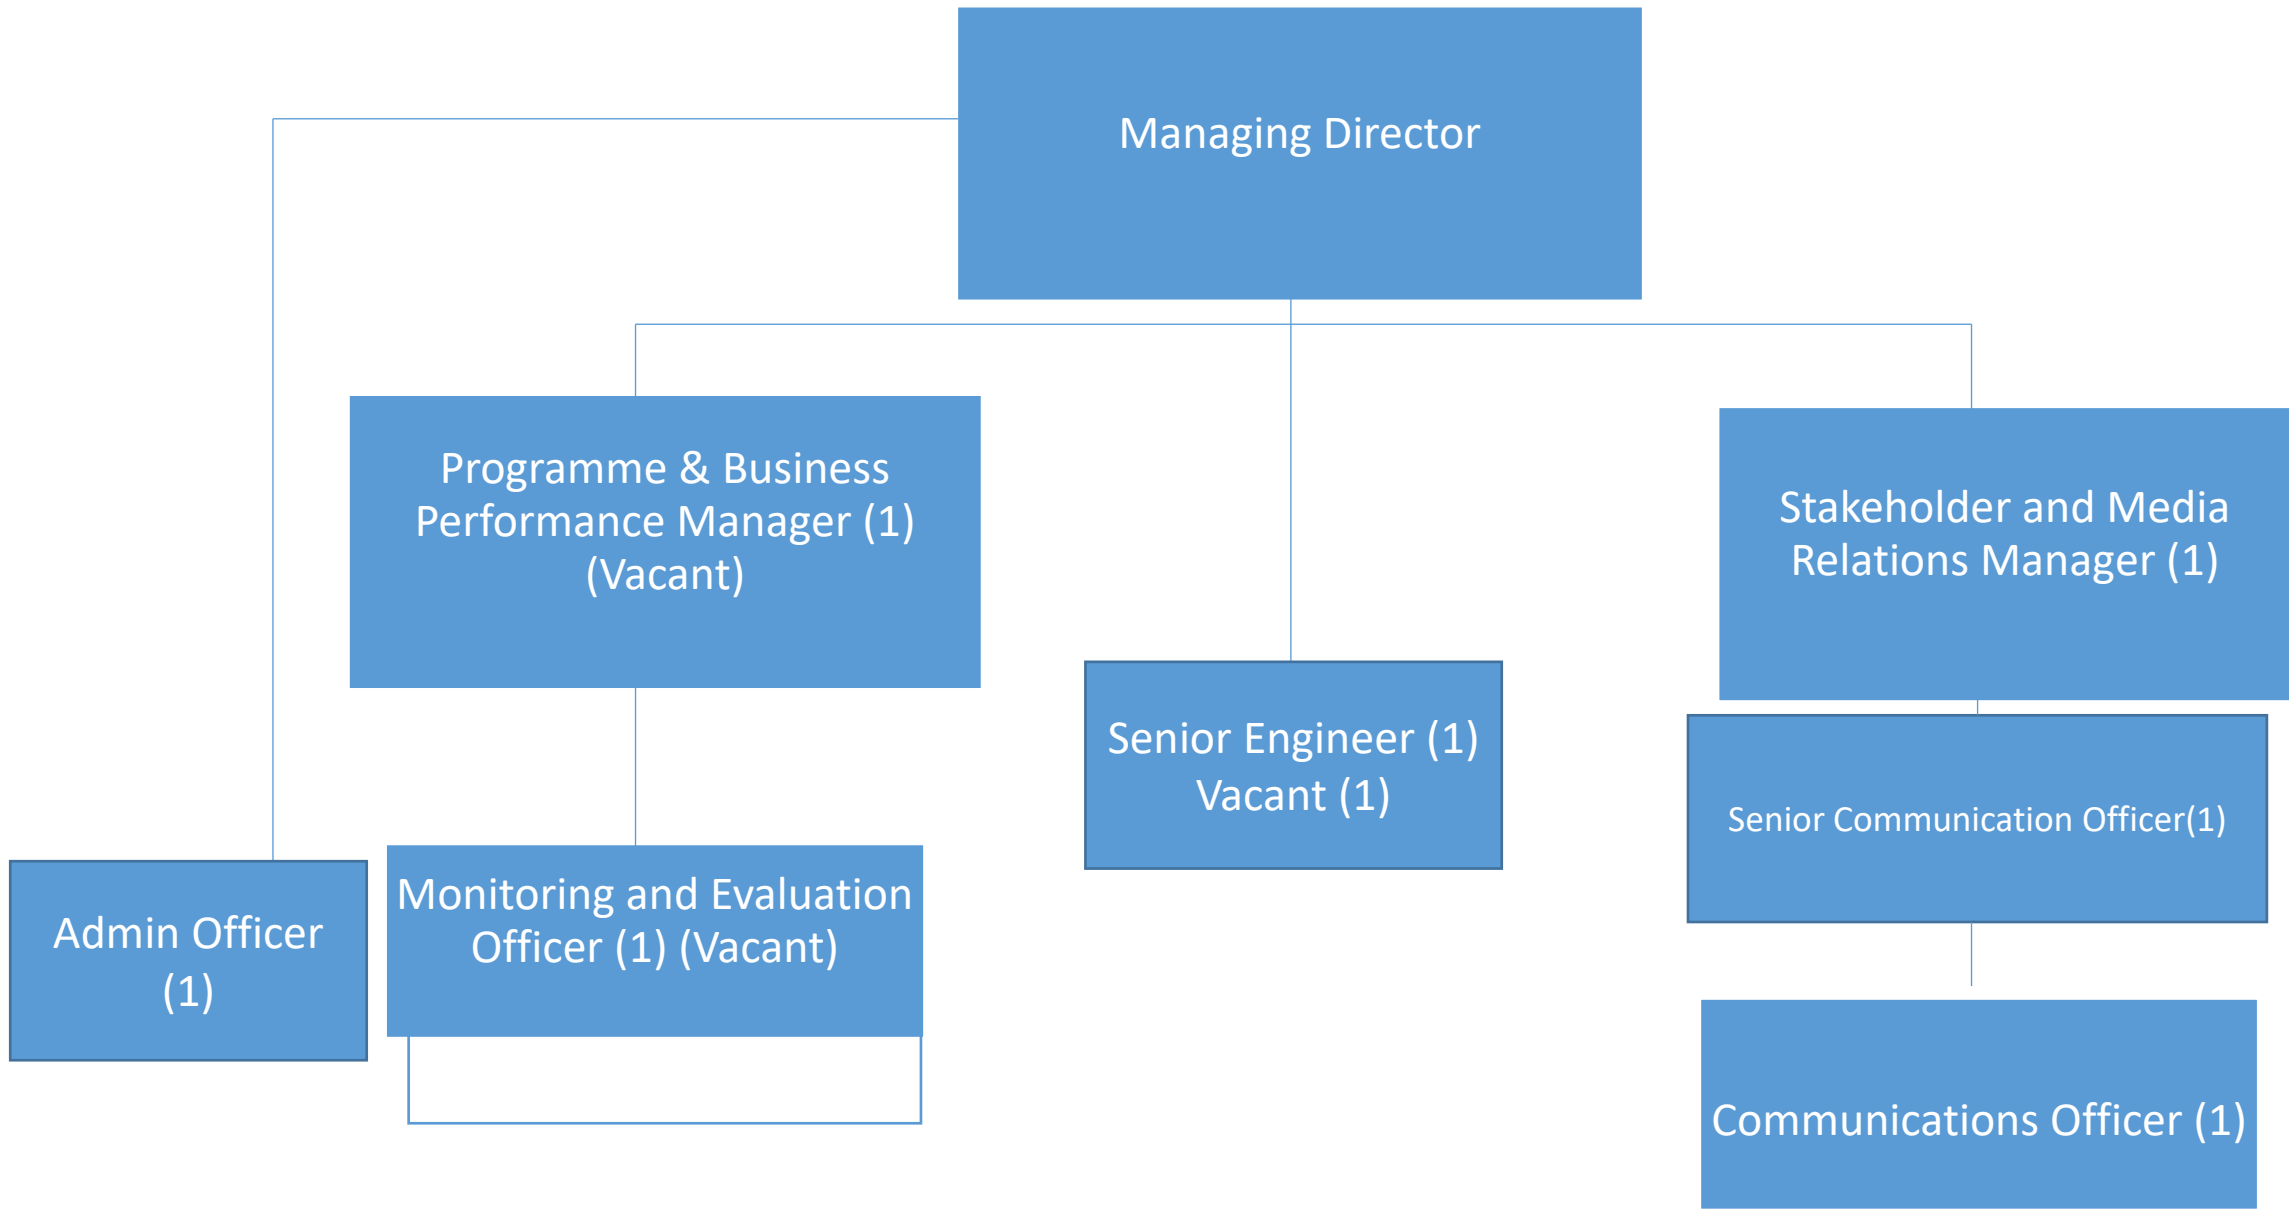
Managing Director

Programme & Business Performance Manager (1) (Vacant)

Senior Engineer (1) Vacant (1)

Stakeholder and Media Relations Manager (1)

Senior Communication Officer(1)

Admin Officer (1)

Monitoring and Evaluation Officer (1) (Vacant)

Communications Officer (1)